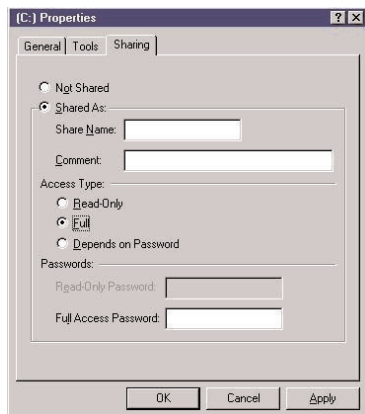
(C:) Properties ? X

General | Tools | Sharing

Not Shared

Shared As:

Share Name:

Comment:

Access Type:

Read-Only

Full

Depends on Password

Passwords:

Read-Only Password:

Full Access Password:

OK | Cancel | Apply